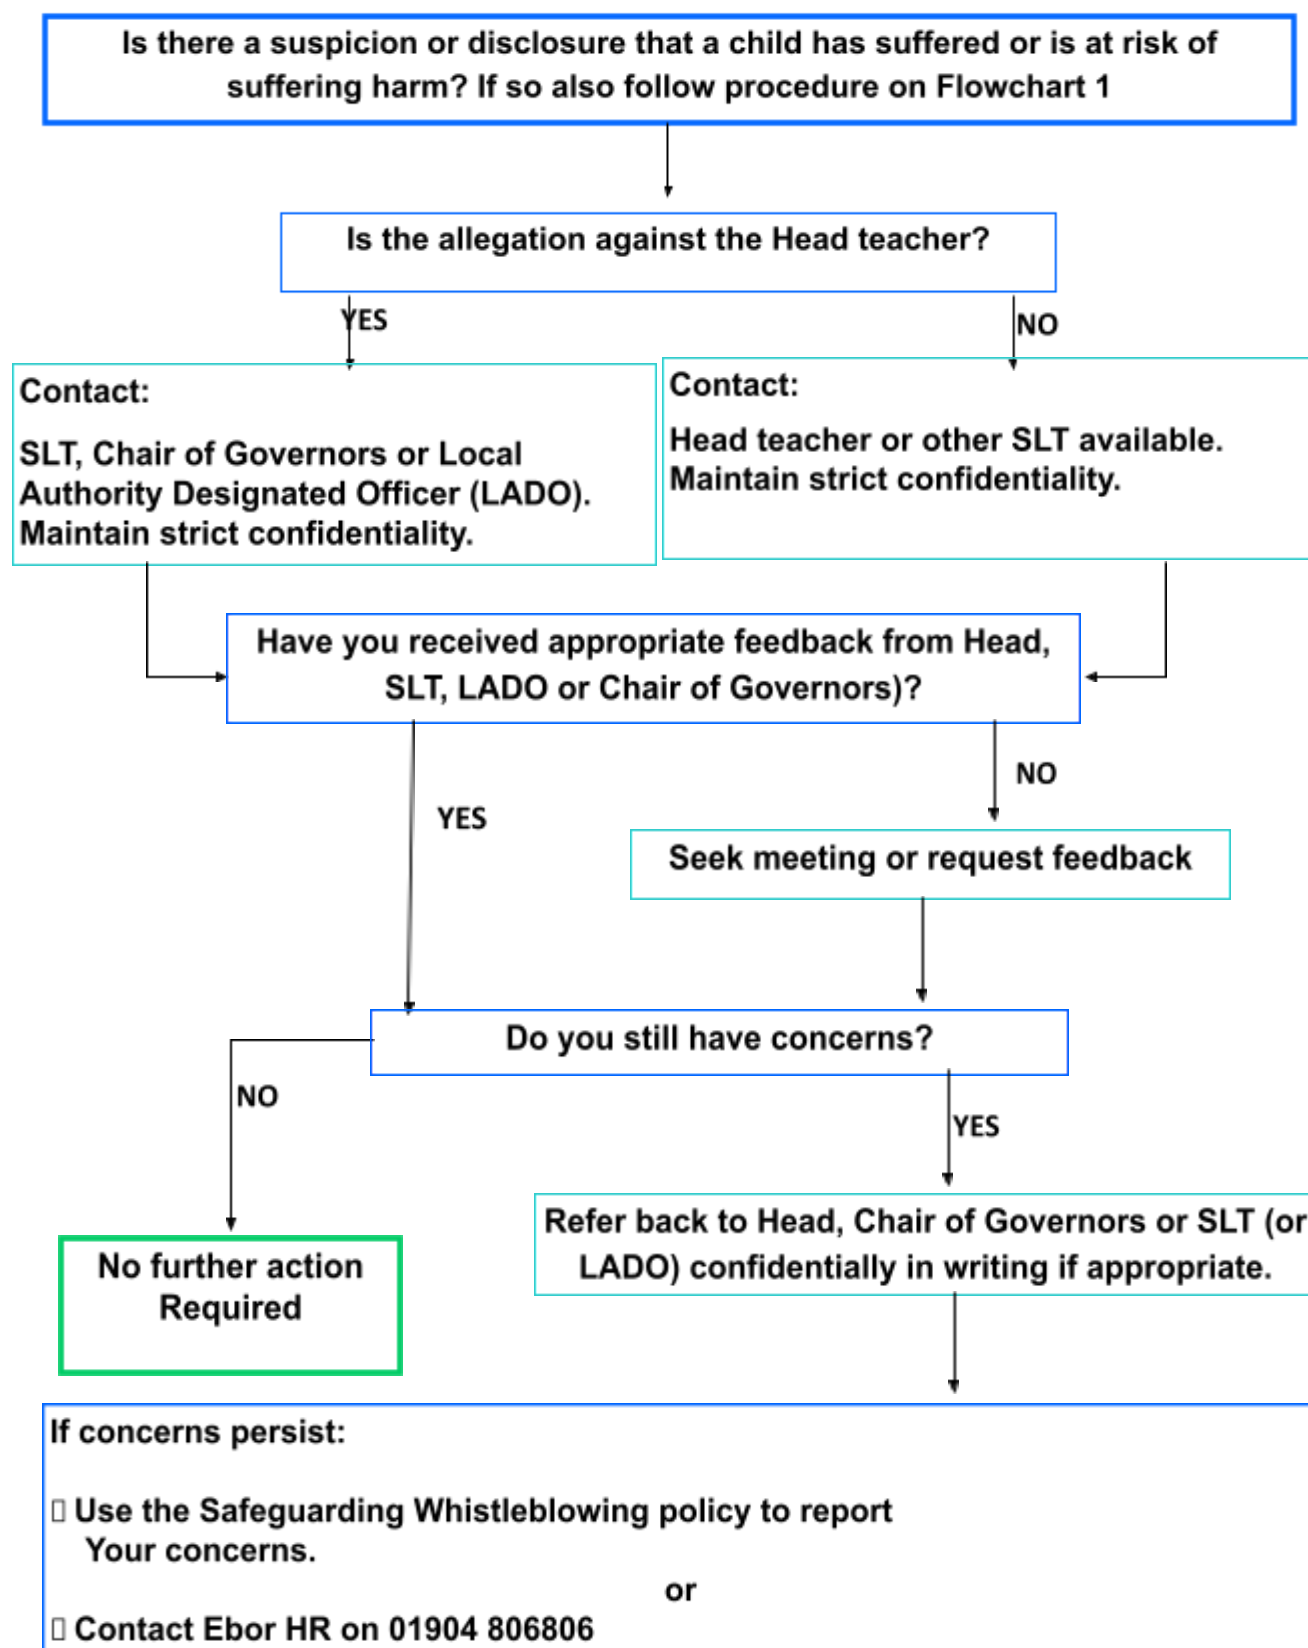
Is there a suspicion or disclosure that a child has suffered or is at risk of suffering harm? If so also follow procedure on Flowchart 1

Is the allegation against the Head teacher?

YES

NO

Contact:

SLT, Chair of Governors or Local Authority Designated Officer (LADO). Maintain strict confidentiality.

Contact:

Head teacher or other SLT available. Maintain strict confidentiality.

Have you received appropriate feedback from Head, SLT, LADO or Chair of Governors)?

YES

NO

Seek meeting or request feedback

Do you still have concerns?

NO

YES

No further action Required

Refer back to Head, Chair of Governors or SLT (or LADO) confidentially in writing if appropriate.

If concerns persist:

 Use the Safeguarding Whistleblowing policy to report Your concerns.

or

 Contact Ebor HR on 01904 806806